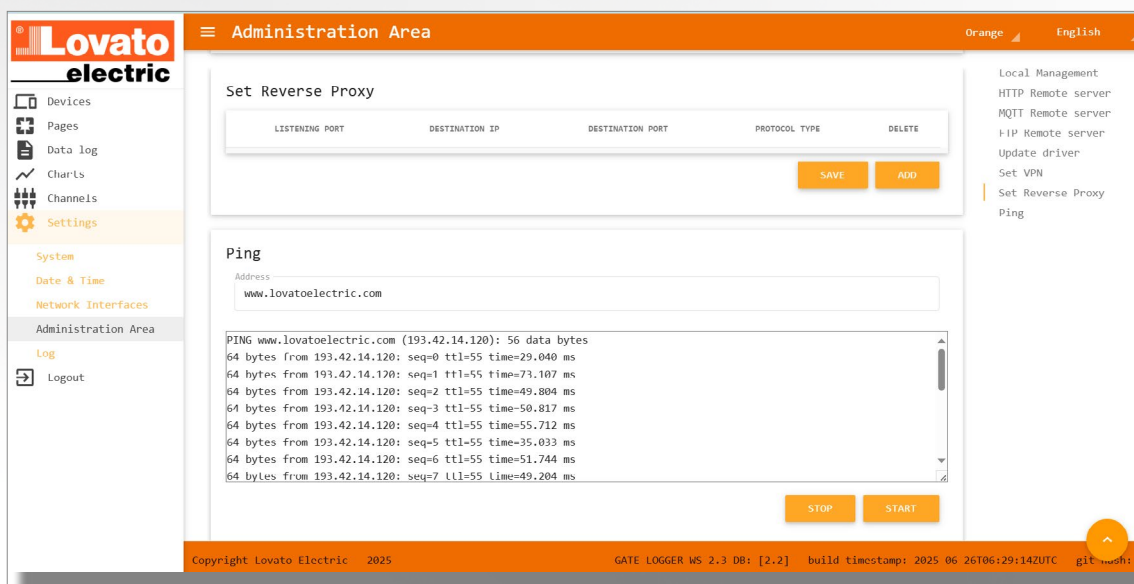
Lovato electric

Devices
Pages
Data log
Charts
Channels
Settings
System
Date & Time
Network Interfaces
Administration Area
Log
Logout

Administration Area

Orange
English

Set Reverse Proxy

| LISTENING PORT | DESTINATION IP | DESTINATION PORT | PROTOCOL TYPE | DELETE |
|---|---|---|---|---|

SAVE
ADD

Ping

Address
www.lovatoelectric.com

PING www.lovatoelectric.com (193.42.14.120): 56 data bytes
64 bytes from 193.42.14.120: seq=0 ttl=55 time=29.040 ms
64 bytes from 193.42.14.120: seq=1 ttl=55 time=73.107 ms
64 bytes from 193.42.14.120: seq=2 ttl=55 time=49.804 ms
64 bytes from 193.42.14.120: seq=3 ttl=55 time=50.817 ms
64 bytes from 193.42.14.120: seq=4 ttl=55 time=55.712 ms
64 bytes from 193.42.14.120: seq=5 ttl=55 time=35.033 ms
64 bytes from 193.42.14.120: seq=6 ttl=55 time=51.744 ms
64 bytes from 193.42.14.120: seq=7 ttl=55 time=49.204 ms

STOP
START

Local Management
HTTP Remote server
MQTT Remote server
FTP Remote server
Update driver
Set VPN
Set Reverse Proxy
Ping

Copyright Lovato Electric 2025
GATE LOGGER WS 2.3 DB: [2.2] build timestamp: 2025 06 26T06:29:14ZUTC git hash: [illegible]